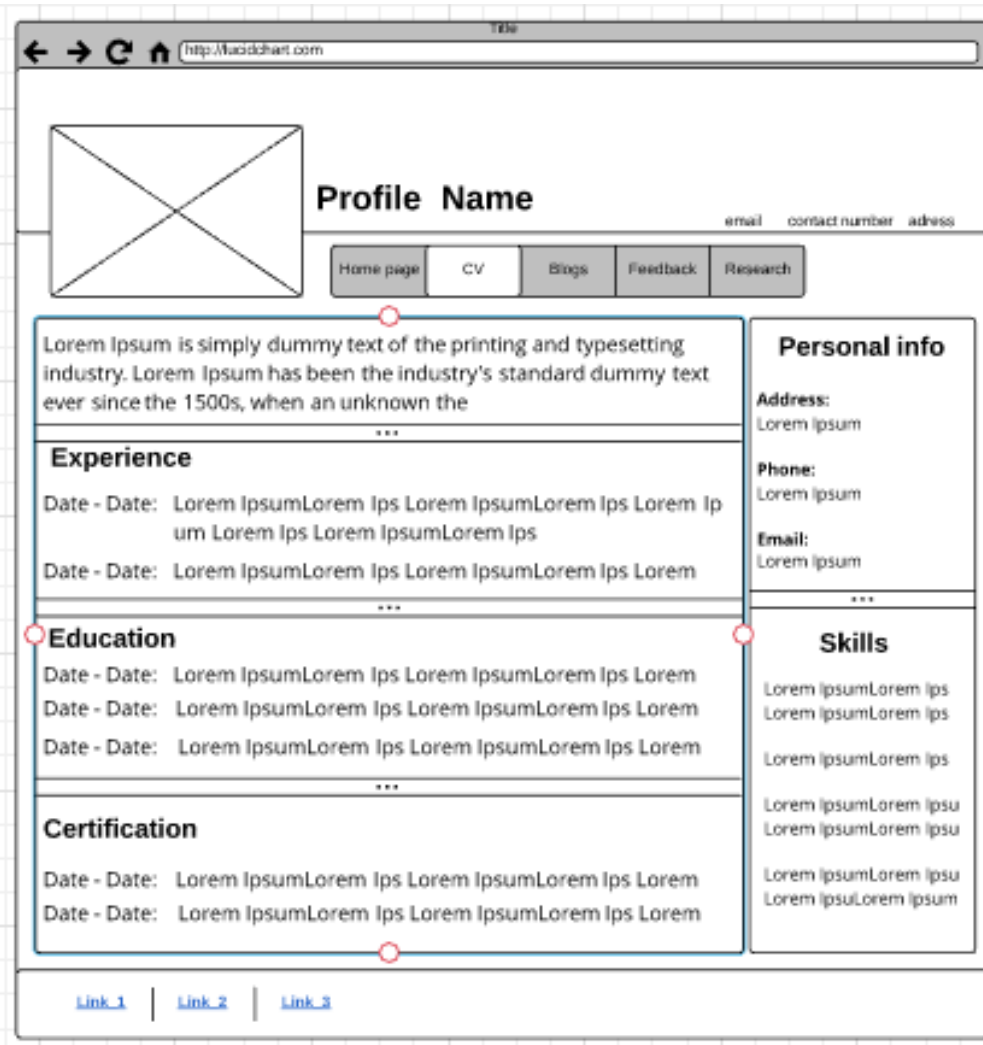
Title

http://lucidchart.com

Profile Name

email contact number adress

| Home page | CV | Blogs | Feedback | Research |
|---|---|---|---|---|

Lorem Ipsum is simply dummy text of the printing and typesetting industry. Lorem Ipsum has been the industry's standard dummy text ever since the 1500s, when an unknown the

...

Experience

Date - Date: Lorem IpsumLorem Ips Lorem IpsumLorem Ips Lorem Ipum Lorem Ips Lorem IpsumLorem Ips

Date - Date: Lorem IpsumLorem Ips Lorem IpsumLorem Ips Lorem

...

Education

Date - Date: Lorem IpsumLorem Ips Lorem IpsumLorem Ips Lorem

Date - Date: Lorem IpsumLorem Ips Lorem IpsumLorem Ips Lorem

Date - Date: Lorem IpsumLorem Ips Lorem IpsumLorem Ips Lorem

...

Certification

Date - Date: Lorem IpsumLorem Ips Lorem IpsumLorem Ips Lorem

Date - Date: Lorem IpsumLorem Ips Lorem IpsumLorem Ips Lorem

Personal info

Address:
Lorem Ipsum

Phone:
Lorem Ipsum

Email:
Lorem Ipsum

...

Skills

Lorem IpsumLorem Ips
Lorem IpsumLorem Ips

Lorem IpsumLorem Ips

Lorem IpsumLorem Ipsu
Lorem IpsumLorem Ipsu

Lorem IpsumLorem Ipsu
Lorem IpsuLorem Ipsum

Link 1 | Link 2 | Link 3